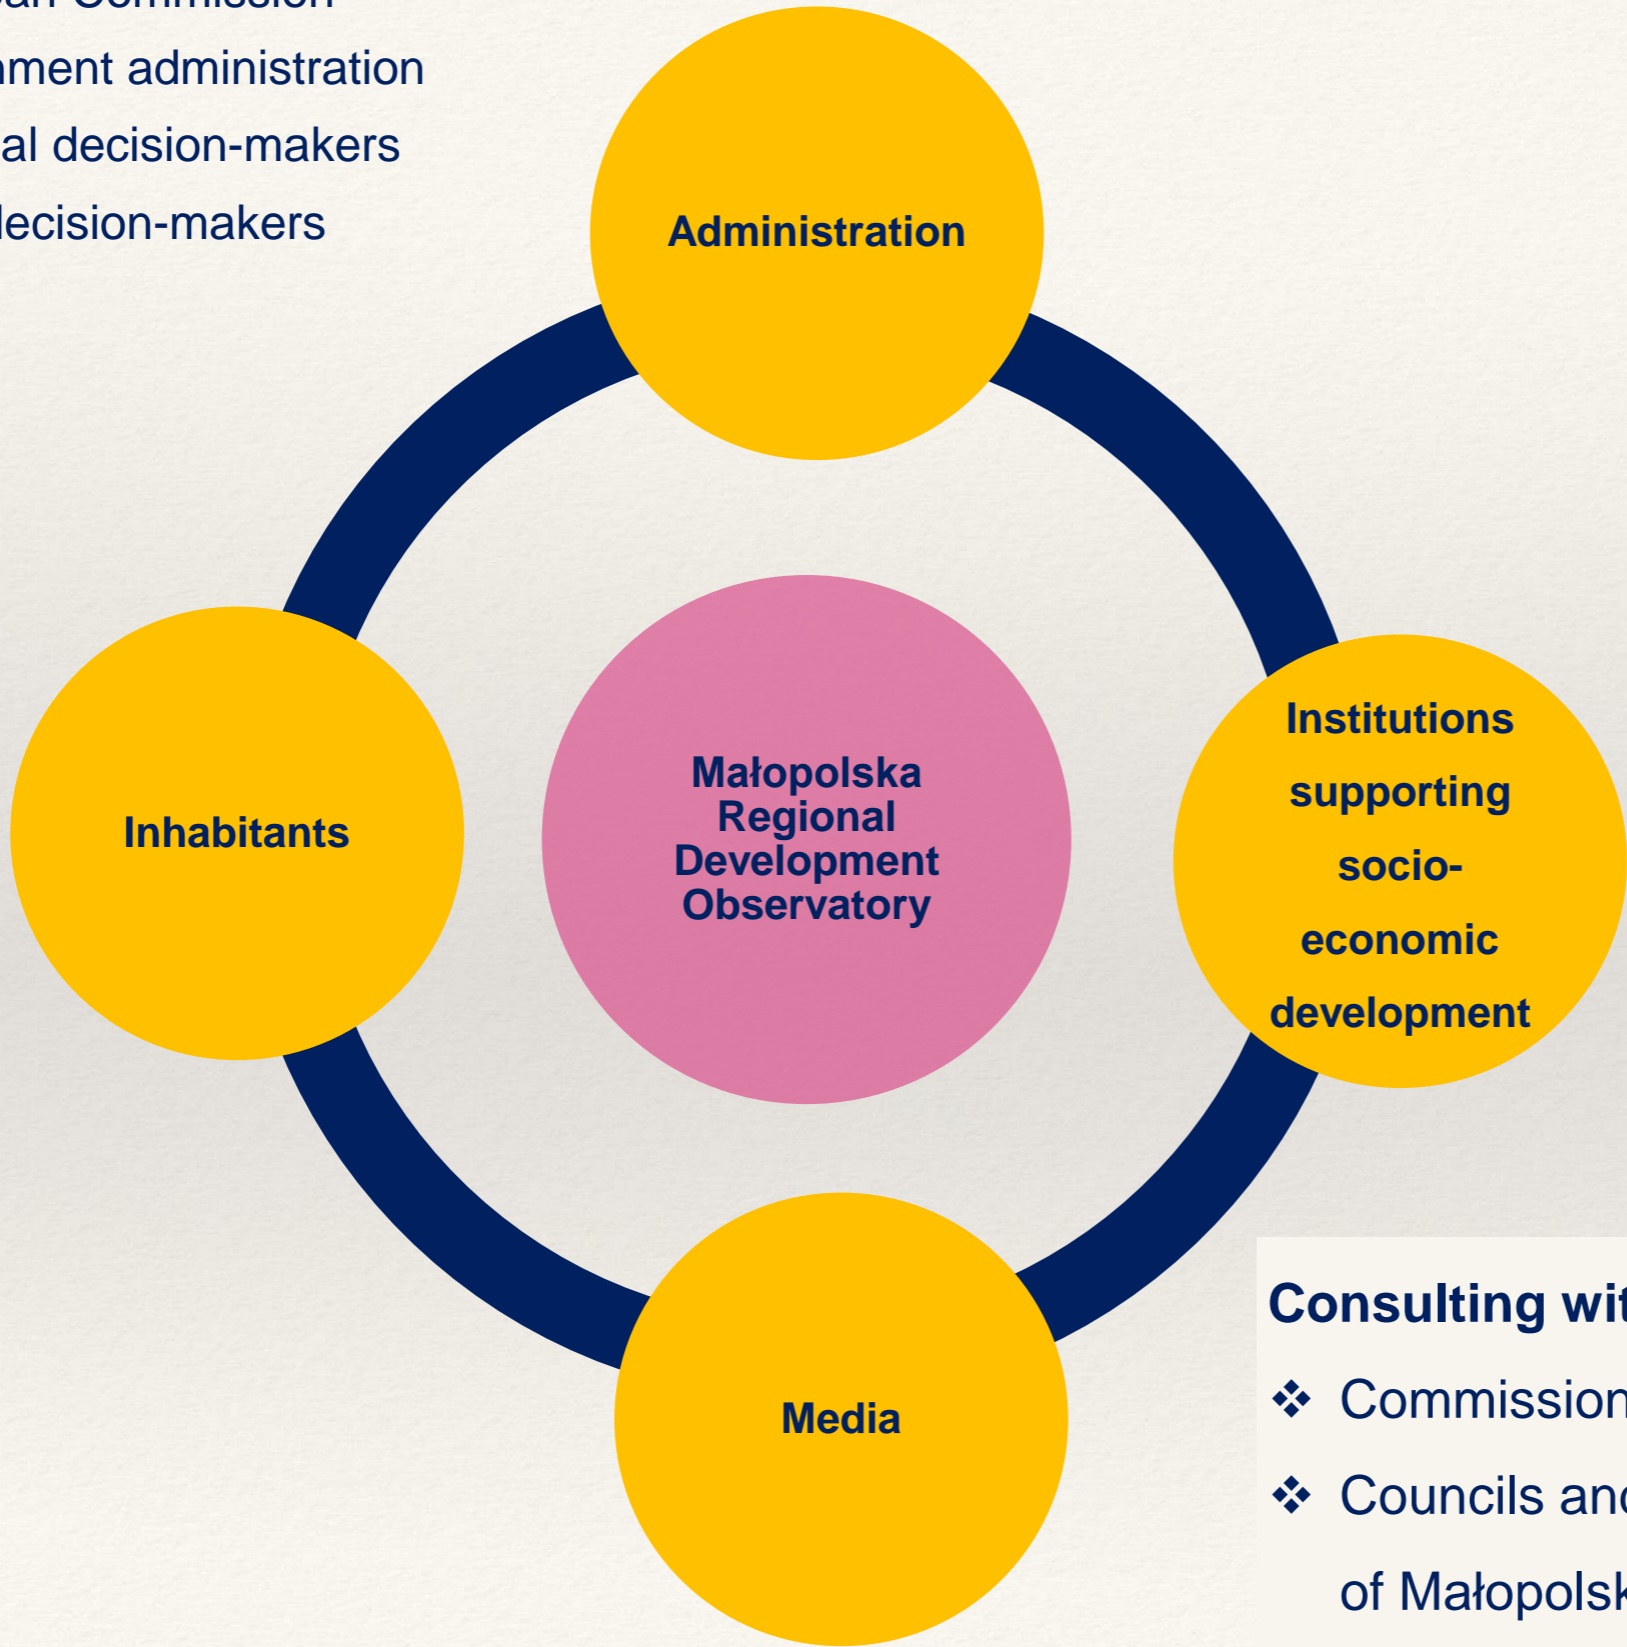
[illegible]an Commission
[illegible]ment administration
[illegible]al decision-makers
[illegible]lecision-makers

Administration

Inhabitants

Małopolska Regional Development Observatory

Institutions supporting socio-economic development

Media

Consulting wi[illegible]
❖ Commission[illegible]
❖ Councils an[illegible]
of Małopolsk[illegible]